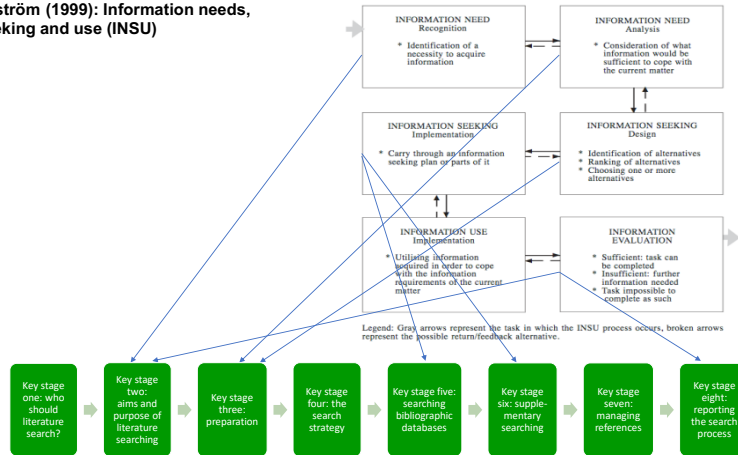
ström (1999): Information needs, eking and use (INSU)

INFORMATION NEED
Recognition

* Identification of a necessity to acquire information

INFORMATION NEED
Analysis

* Consideration of what information would be sufficient to cope with the current matter

INFORMATION SEEKING
Implementation

* Carry through an information seeking plan or parts of it

INFORMATION SEEKING
Design

* Identification of alternatives
* Ranking of alternatives
* Choosing one or more alternatives

INFORMATION USE
Implementation

* Utilising information acquired in order to cope with the information requirements of the current matter

INFORMATION
EVALUATION

* Sufficient: task can be completed
* Insufficient: further information needed
* Task impossible to complete as such

Legend: Gray arrows represent the task in which the INSU process occurs, broken arrows represent the possible return/feedback alternative.

Key stage one: who should literature search?

Key stage two: aims and purpose of literature searching

Key stage three: preparation

Key stage four: the search strategy

Key stage five: searching bibliographic databases

Key stage six: supplementary searching

Key stage seven: managing references

Key stage eight: reporting the search process